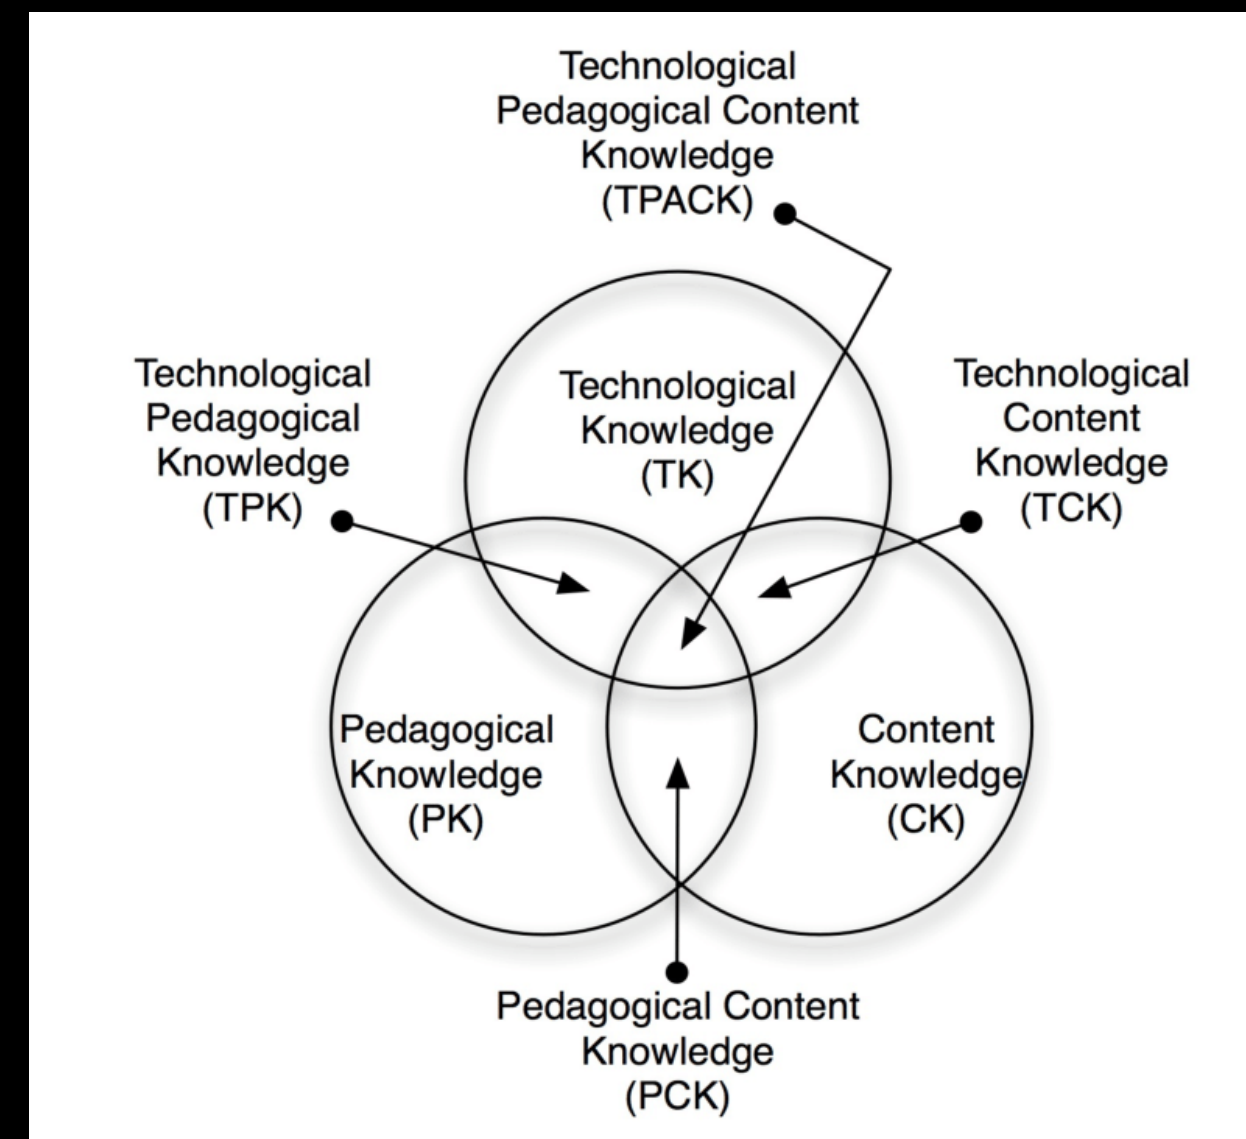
Technological Pedagogical Content Knowledge (TPACK)

Technological Pedagogical Knowledge (TPK)

Technological Knowledge (TK)

Technological Content Knowledge (TCK)

Pedagogical Knowledge (PK)

Content Knowledge (CK)

Pedagogical Content Knowledge (PCK)